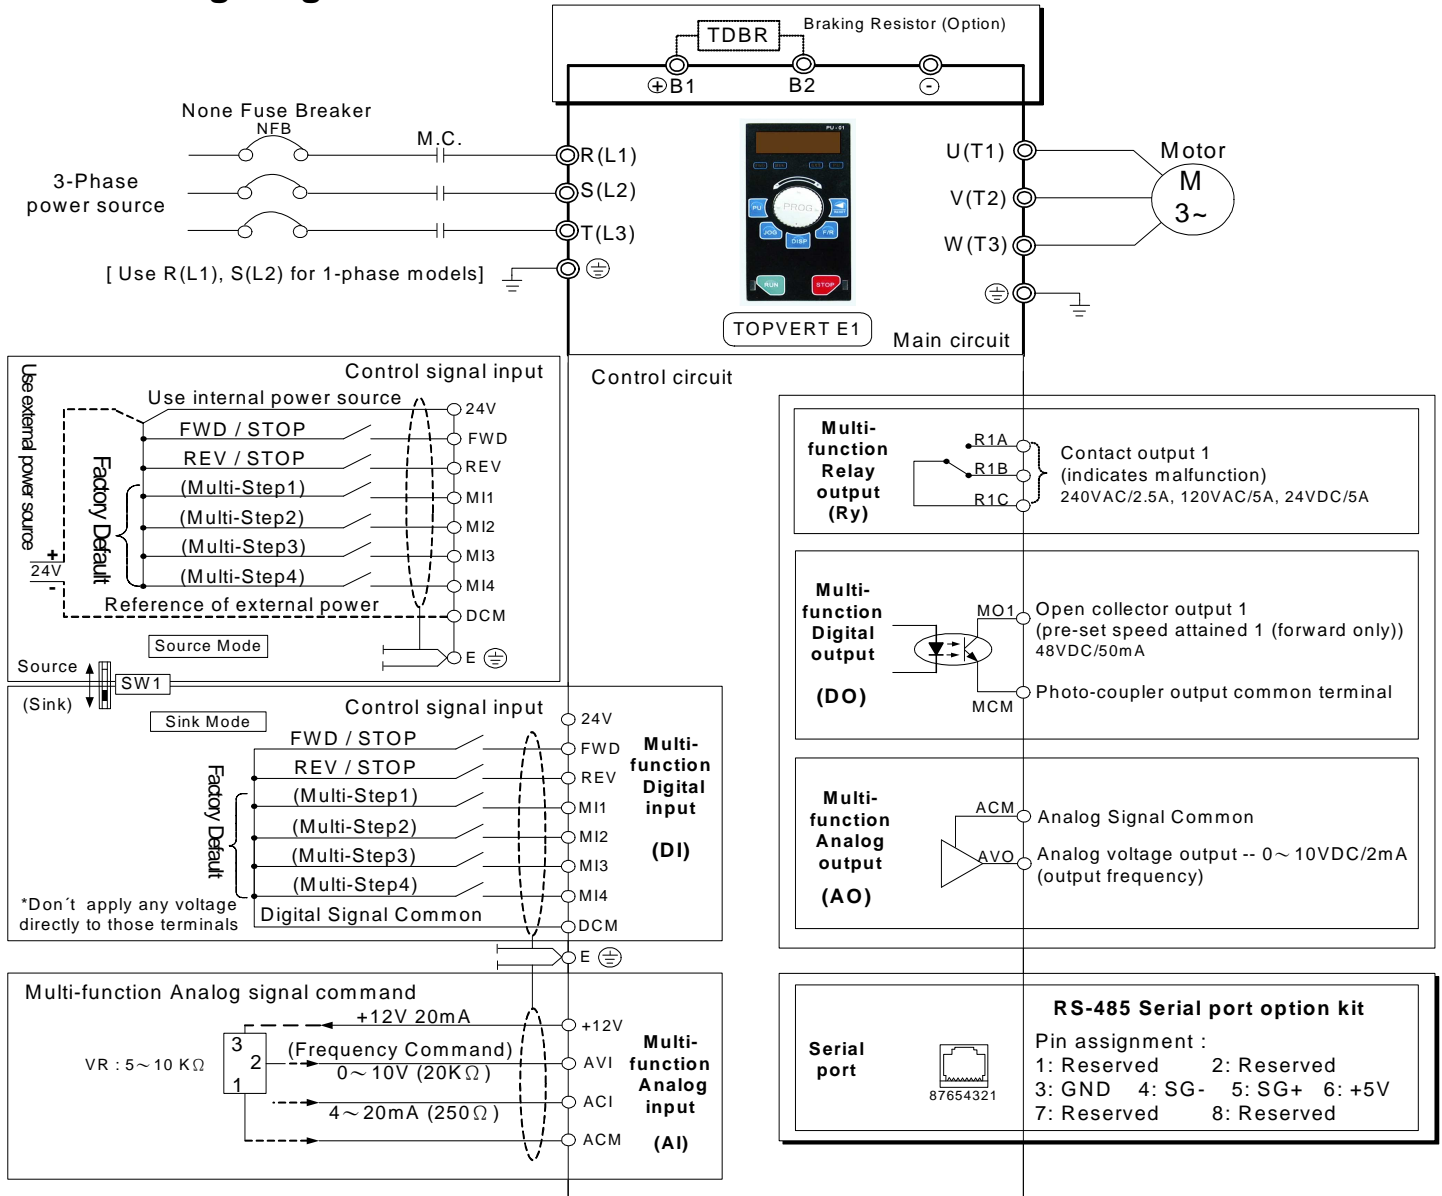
TDBR
Braking Resistor (Option)
⊕B1 B2 ⊖

None Fuse Breaker
NFB
M.C.
3-Phase
power source
R(L1)
S(L2)
T(L3)
[ Use R(L1), S(L2) for 1-phase models]

PROG
JOG
DISP
F/R
RUN
STOP
TOPVERT E1

U(T1)
V(T2)
W(T3)
Motor
M
3~
Main circuit

Control signal input
Use external power source
Use internal power source
FWD / STOP
REV / STOP
(Multi-Step1)
(Multi-Step2)
(Multi-Step3)
(Multi-Step4)
Factory Default
+
24V
-
Reference of external power
24V
FWD
REV
MI1
MI2
MI3
MI4
DCM
E
Source Mode
Source
SW1
(Sink)
Sink Mode

Control circuit

Multi-function Relay output (Ry)
R1A
R1B
R1C
Contact output 1
(indicates malfunction)
240VAC/2.5A, 120VAC/5A, 24VDC/5A

Multi-function Digital output
(DO)
MO1
Open collector output 1
(pre-set speed attained 1 (forward only))
48VDC/50mA
MCM
Photo-coupler output common terminal

Control signal input
FWD / STOP
REV / STOP
(Multi-Step1)
(Multi-Step2)
(Multi-Step3)
(Multi-Step4)
Factory Default
*Don´t apply any voltage directly to those terminals
Digital Signal Common
24V
FWD
REV
MI1
MI2
MI3
MI4
DCM
E
Multi-function Digital input
(DI)

Multi-function Analog output
(AO)
ACM
Analog Signal Common
AVO
Analog voltage output -- 0～10VDC/2mA
(output frequency)

Multi-function Analog signal command
+12V 20mA
3
2
1
VR : 5～10 KΩ
(Frequency Command)
0～10V (20KΩ)
4～20mA (250Ω)
+12V
AVI
ACI
ACM
Multi-function Analog input
(AI)

RS-485 Serial port option kit
Serial port
87654321
Pin assignment :
1: Reserved 2: Reserved
3: GND 4: SG- 5: SG+ 6: +5V
7: Reserved 8: Reserved